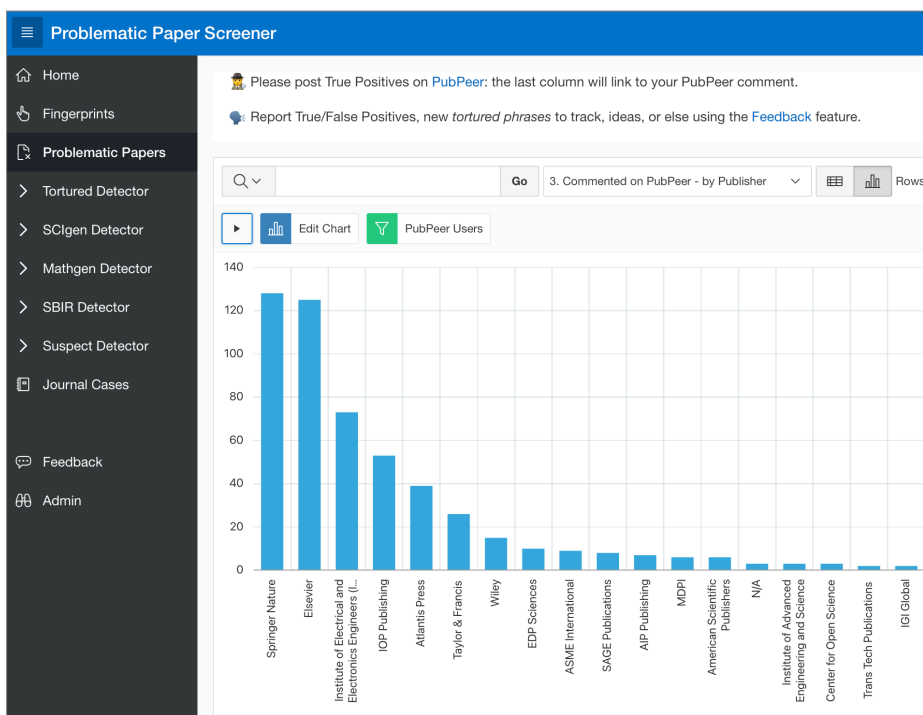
Problematic Paper Screener

Home
Fingerprints
Problematic Papers
Tortured Detector
SCIgen Detector
Mathgen Detector
SBIR Detector
Suspect Detector
Journal Cases
Feedback
Admin

Please post True Positives on PubPeer: the last column will link to your PubPeer comment.

Report True/False Positives, new *tortured phrases* to track, ideas, or else using the Feedback feature.

Go
3. Commented on PubPeer - by Publisher
Rows

Edit Chart
PubPeer Users

140
120
100
80
60
40
20
0

Springer Nature
Elsevier
Institute of Electrical and Electronics Engineers (I...
IOP Publishing
Atlantis Press
Taylor & Francis
Wiley
EDP Sciences
ASME International
SAGE Publications
AIP Publishing
MDPI
American Scientific Publishers
N/A
Institute of Advanced Engineering and Science
Center for Open Science
Trans Tech Publications
IGI Global